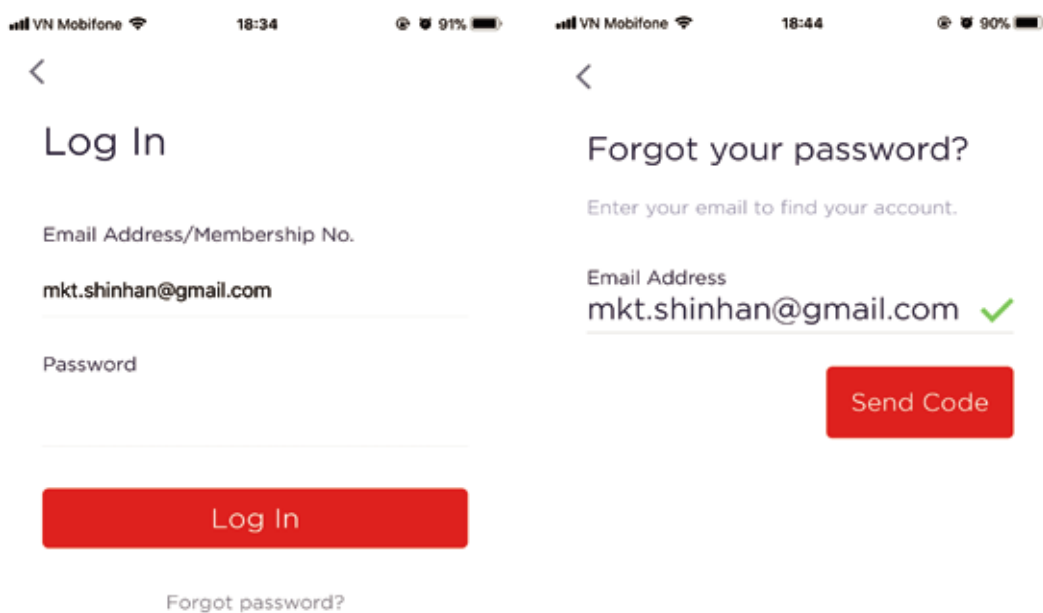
VN Mobifone 18:34 91%

<

Log In

Email Address/Membership No.

mkt.shinhan@gmail.com

Password

Log In

Forgot password?

VN Mobifone 18:44 90%

<

Forgot your password?

Enter your email to find your account.

Email Address

mkt.shinhan@gmail.com

Send Code